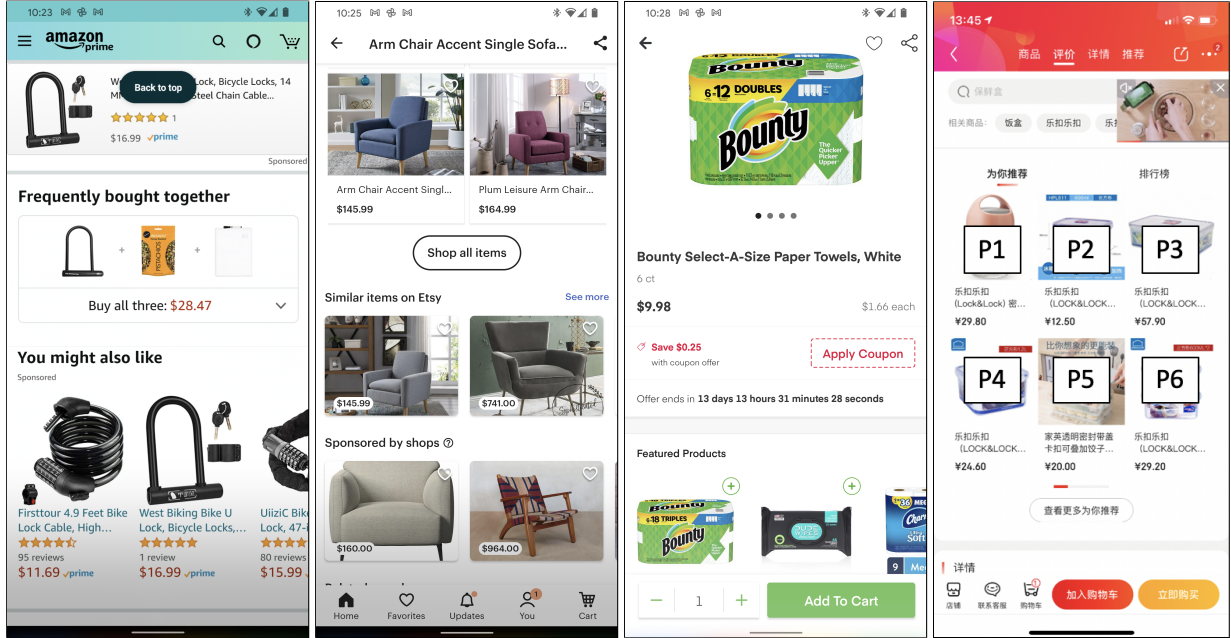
10:23

amazon prime

Back to top

Lock, Bicycle Locks, 14 Steel Chain Cable...

1

$16.99 prime

Sponsored

Frequently bought together

Buy all three: $28.47

You might also like

Sponsored

Firsttour 4.9 Feet Bike Lock Cable, High...

95 reviews

$11.69 prime

West Biking Bike U Lock, Bicycle Locks,...

1 review

$16.99 prime

UiiziC Bike Lock, 47-i

80 reviews

$15.99

10:25

Arm Chair Accent Single Sofa...

Arm Chair Accent Singl...

$145.99

Plum Leisure Arm Chair...

$164.99

Shop all items

Similar items on Etsy

See more

$145.99

$741.00

Sponsored by shops

$160.00

$964.00

Home Favorites Updates You Cart

10:28

Bounty Select-A-Size Paper Towels, White

6 ct

$9.98

$1.66 each

Save $0.25

with coupon offer

Apply Coupon

Offer ends in 13 days 13 hours 31 minutes 28 seconds

Featured Products

1

Add To Cart

13:45

商品 评价 详情 推荐

保鲜盒

相关商品: 饭盒 乐扣乐扣

为你推荐

排行榜

P1

P2

P3

乐扣乐扣 (Lock&Lock) 密...

¥29.80

乐扣乐扣 (LOCK&LOCK...

¥12.50

乐扣乐扣 (LOCK&LOCK...

¥57.90

P4

P5

P6

乐扣乐扣 (LOCK&LOCK...

¥24.60

家英透明密封带盖卡扣可叠加饺子...

¥20.00

乐扣乐扣 (LOCK&LOCK...

¥29.20

查看更多为你推荐

详情

店铺 联系客服 购物车

加入购物车

立即购买